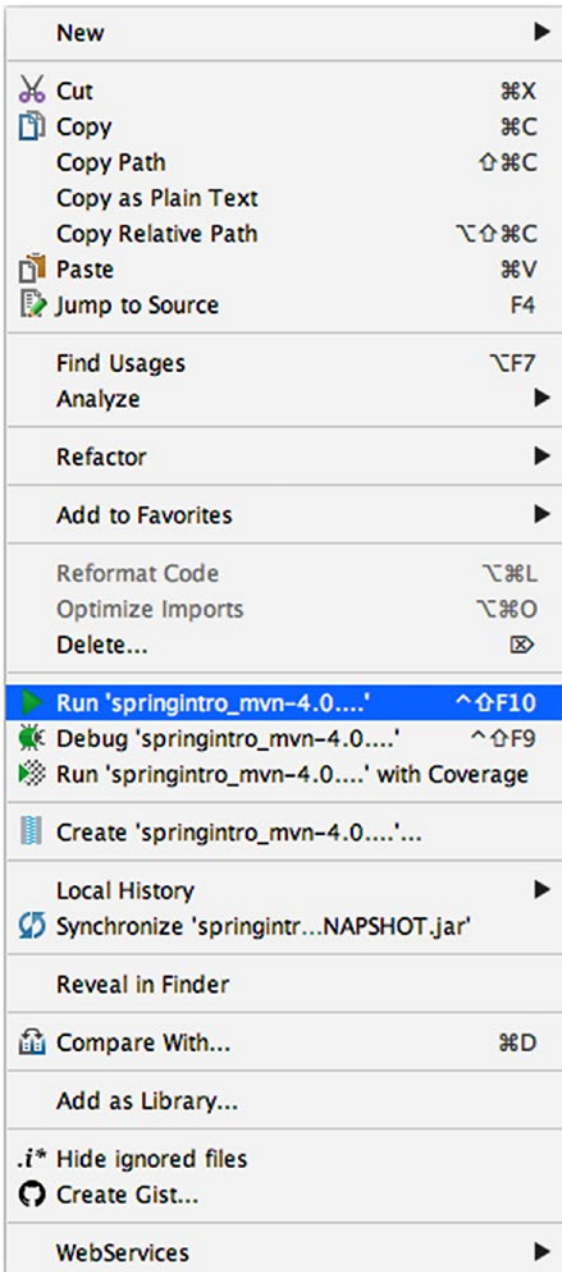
New

Cut ⌘X
Copy ⌘C
Copy Path ⇧⌘C
Copy as Plain Text
Copy Relative Path ⌥⇧⌘C
Paste ⌘V
Jump to Source F4

Find Usages ⌥F7
Analyze

Refactor

Add to Favorites

Reformat Code ⌥⌘L
Optimize Imports ⌥⌘O
Delete... ⌦

Run 'springintro_mvn-4.0....' ^⇧F10
Debug 'springintro_mvn-4.0....' ^⇧F9
Run 'springintro_mvn-4.0....' with Coverage

Create 'springintro_mvn-4.0....'...

Local History
Synchronize 'springintr...NAPSHOT.jar'

Reveal in Finder

Compare With... ⌘D

Add as Library...

.i* Hide ignored files
Create Gist...

WebServices